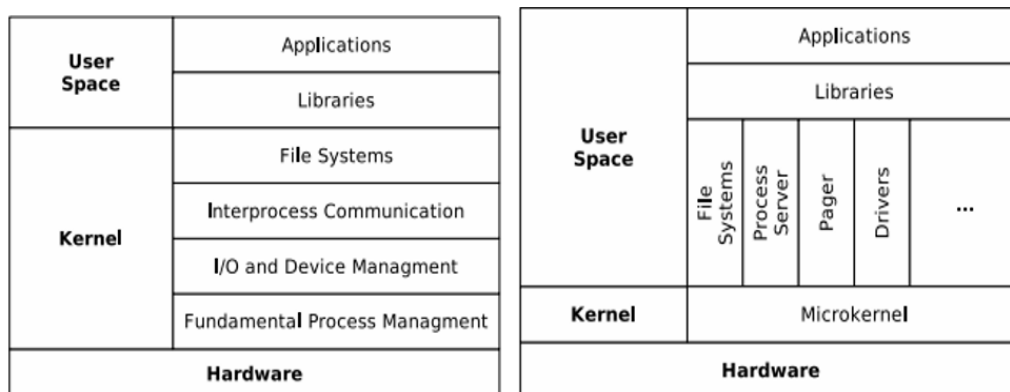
| User Space | Applications |
|---|---|
| | Libraries |
| Kernel | File Systems |
| | Interprocess Communication |
| | I/O and Device Managment |
| | Fundamental Process Managment |
| Hardware | |

| User Space | Applications | | | | |
|---|---|---|---|---|---|
| | Libraries | | | | |
| | File Systems | Process Server | Pager | Drivers | ... |
| Kernel | Microkernel | | | | |
| Hardware | | | | | |